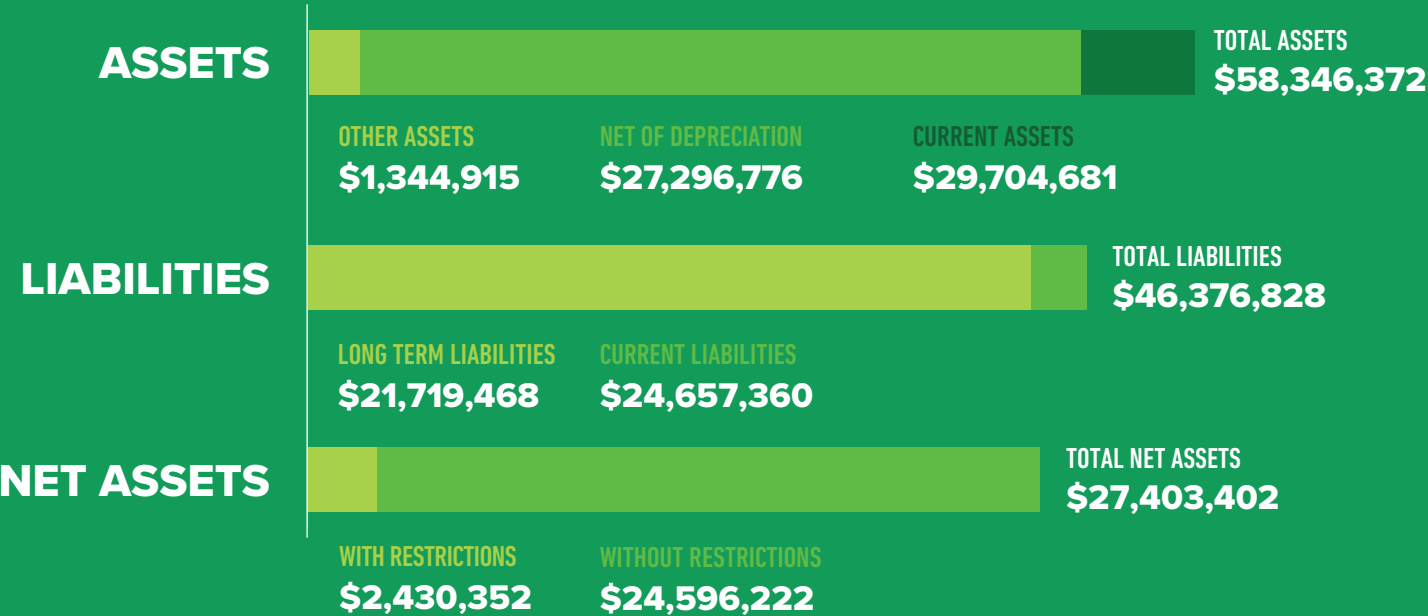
ASSETS

TOTAL ASSETS
$58,346,372

OTHER ASSETS
$1,344,915

NET OF DEPRECIATION
$27,296,776

CURRENT ASSETS
$29,704,681

LIABILITIES

TOTAL LIABILITIES
$46,376,828

LONG TERM LIABILITIES
$21,719,468

CURRENT LIABILITIES
$24,657,360

NET ASSETS

TOTAL NET ASSETS
$27,403,402

WITH RESTRICTIONS
$2,430,352

WITHOUT RESTRICTIONS
$24,596,222